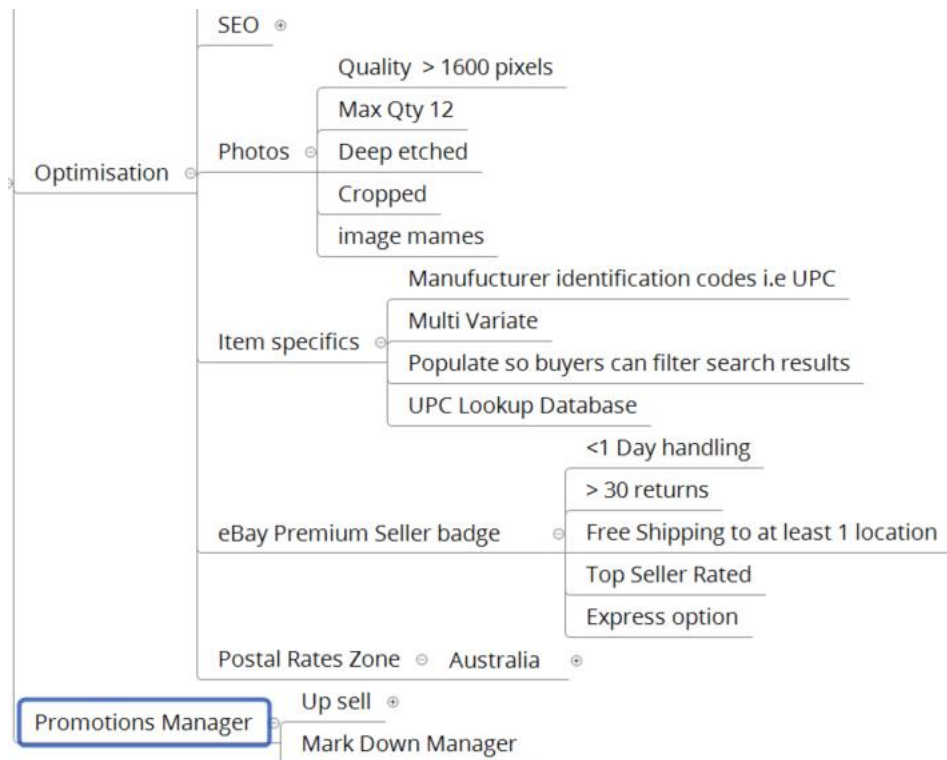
SEO

Optimisation

Photos
Quality > 1600 pixels
Max Qty 12
Deep etched
Cropped
image mames

Item specifics
Manufucturer identification codes i.e UPC
Multi Variate
Populate so buyers can filter search results
UPC Lookup Database

eBay Premium Seller badge
<1 Day handling
> 30 returns
Free Shipping to at least 1 location
Top Seller Rated
Express option

Postal Rates Zone
Australia

Promotions Manager
Up sell
Mark Down Manager